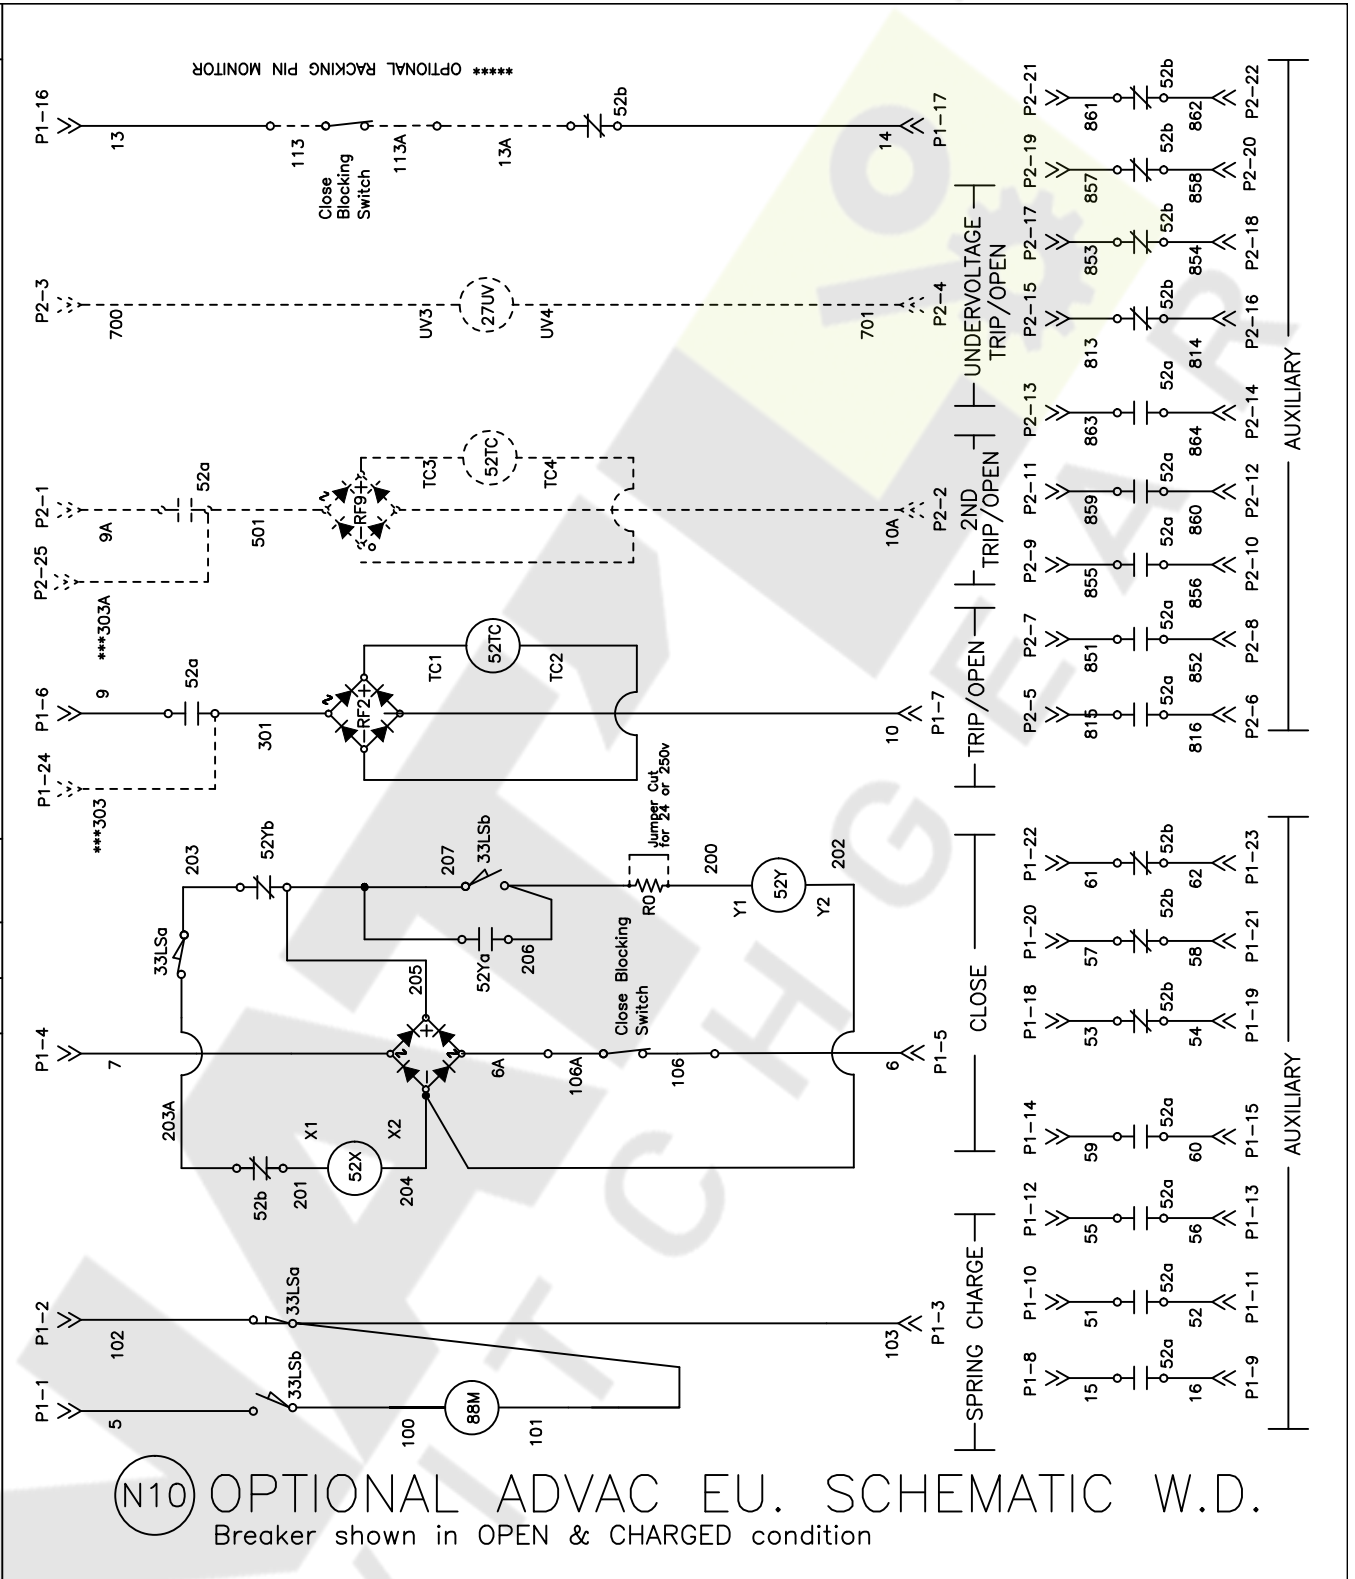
***** OPTIONAL RACKING PIN MONITOR

P1-16
13
113
Close Blocking Switch
113A
13A
52b
14
P1-17

P2-3
700
UV3
27UV
UV4
701
P2-4

P2-1
9A
52a
501
RF9
TC3
52TC
TC4
10A
P2-2
P2-25
***303A

P1-6
9
52a
301
RF2
TC1
52TC
TC2
10
P1-7
P1-24
***303

203
52Yb
207
33LSb
Jumper Cut for 24 or 250v
200
52Y
202
R0
Y1
Y2
33LSa
52Ya
206
205
Close Blocking Switch
P1-4
7
6A
106A
106
6
P1-5
203A
X1
X2
52X
52b
201
204

P1-2
102
33LSa
103
P1-3
P1-1
5
33LSb
100
88M
101

SPRING CHARGE
CLOSE
TRIP/OPEN
2ND TRIP/OPEN
UNDERVOLTAGE TRIP/OPEN

AUXILIARY
P2-21 861 52b 862 P2-22
P2-19 857 52b 858 P2-20
P2-17 853 52b 854 P2-18
P2-15 813 52b 814 P2-16
P2-13 863 52a 864 P2-14
P2-11 859 52a 860 P2-12
P2-9 855 52a 856 P2-10
P2-7 851 52a 852 P2-8
P2-5 815 52a 816 P2-6

AUXILIARY
P1-22 61 52b 62 P1-23
P1-20 57 52b 58 P1-21
P1-18 53 52b 54 P1-19
P1-14 59 52a 60 P1-15
P1-12 55 52a 56 P1-13
P1-10 51 52a 52 P1-11
P1-8 15 52a 16 P1-9

N10 OPTIONAL ADVAC EU. SCHEMATIC W.D.
Breaker shown in OPEN & CHARGED condition